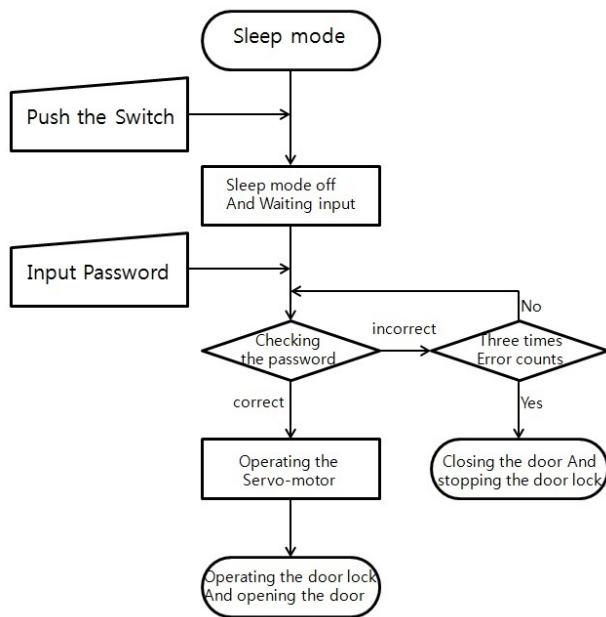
Sleep mode

Push the Switch

Sleep mode off And Waiting input

Input Password

No

Checking the password

incorrect

Three times Error counts

correct

Yes

Operating the Servo-motor

Closing the door And stopping the door lock

Operating the door lock And opening the door